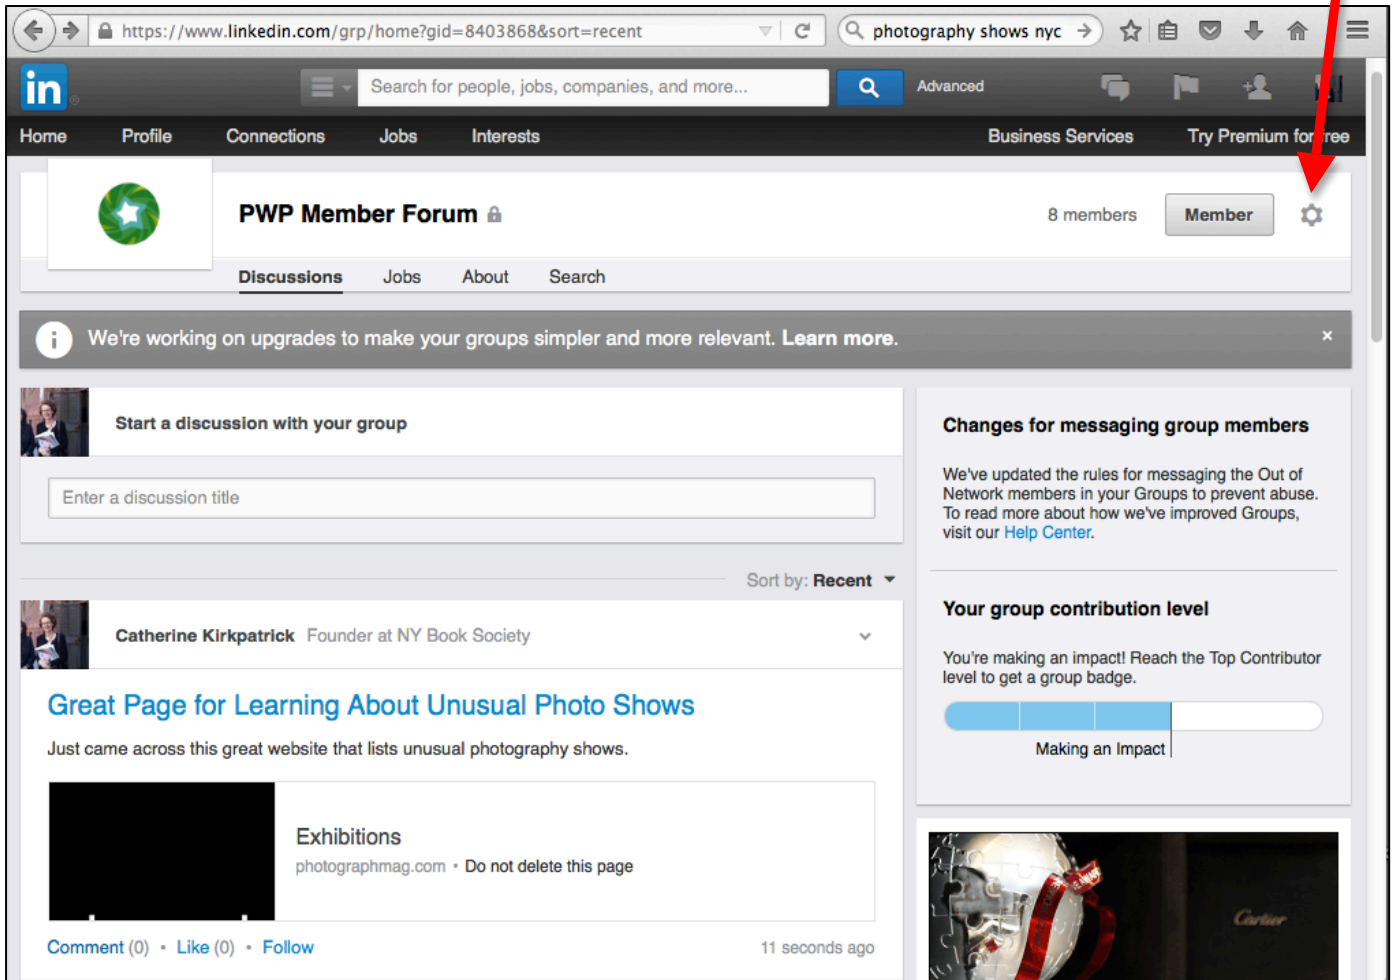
https://www.linkedin.com/grp/home?gid=8403868&sort=recent

photography shows nyc

in

Search for people, jobs, companies, and more...

Advanced

Home Profile Connections Jobs Interests Business Services Try Premium for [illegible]ree

PWP Member Forum

8 members

Member

Discussions Jobs About Search

We're working on upgrades to make your groups simpler and more relevant. **Learn more.**

×

Start a discussion with your group

Enter a discussion title

Sort by: **Recent**

Catherine Kirkpatrick Founder at NY Book Society

Great Page for Learning About Unusual Photo Shows

Just came across this great website that lists unusual photography shows.

Exhibitions

photographmag.com • Do not delete this page

Comment (0) • Like (0) • Follow

11 seconds ago

Changes for messaging group members

We've updated the rules for messaging the Out of Network members in your Groups to prevent abuse. To read more about how we've improved Groups, visit our Help Center.

Your group contribution level

You're making an impact! Reach the Top Contributor level to get a group badge.

Making an Impact

Cartier